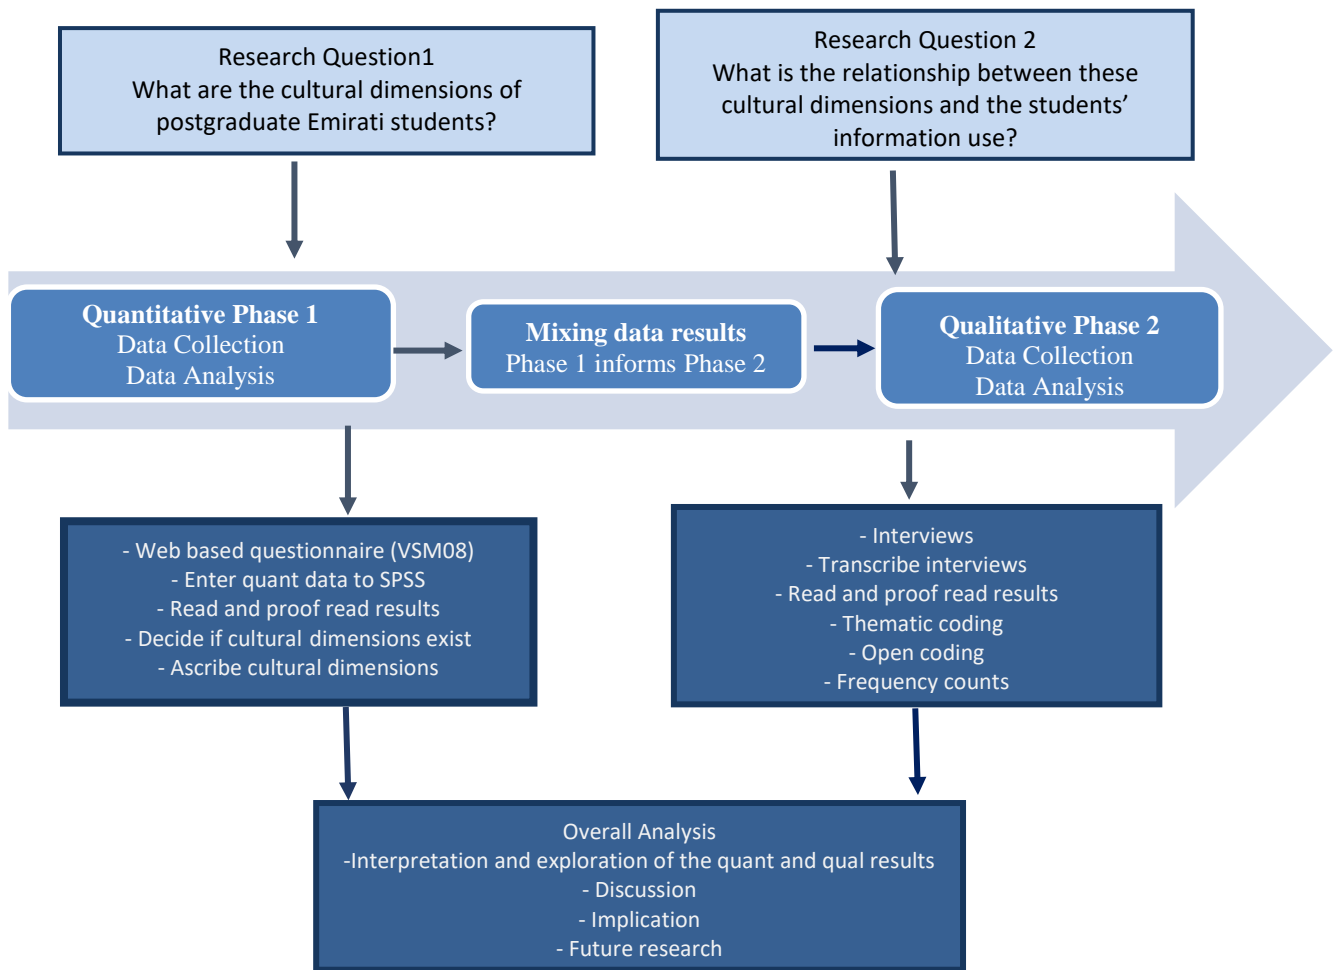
Research Question1
What are the cultural dimensions of postgraduate Emirati students?

Research Question 2
What is the relationship between these cultural dimensions and the students' information use?

Quantitative Phase 1
Data Collection
Data Analysis

Mixing data results
Phase 1 informs Phase 2

Qualitative Phase 2
Data Collection
Data Analysis

- Web based questionnaire (VSM08)
- Enter quant data to SPSS
- Read and proof read results
- Decide if cultural dimensions exist
- Ascribe cultural dimensions

- Interviews
- Transcribe interviews
- Read and proof read results
- Thematic coding
- Open coding
- Frequency counts

Overall Analysis
-Interpretation and exploration of the quant and qual results
- Discussion
- Implication
- Future research